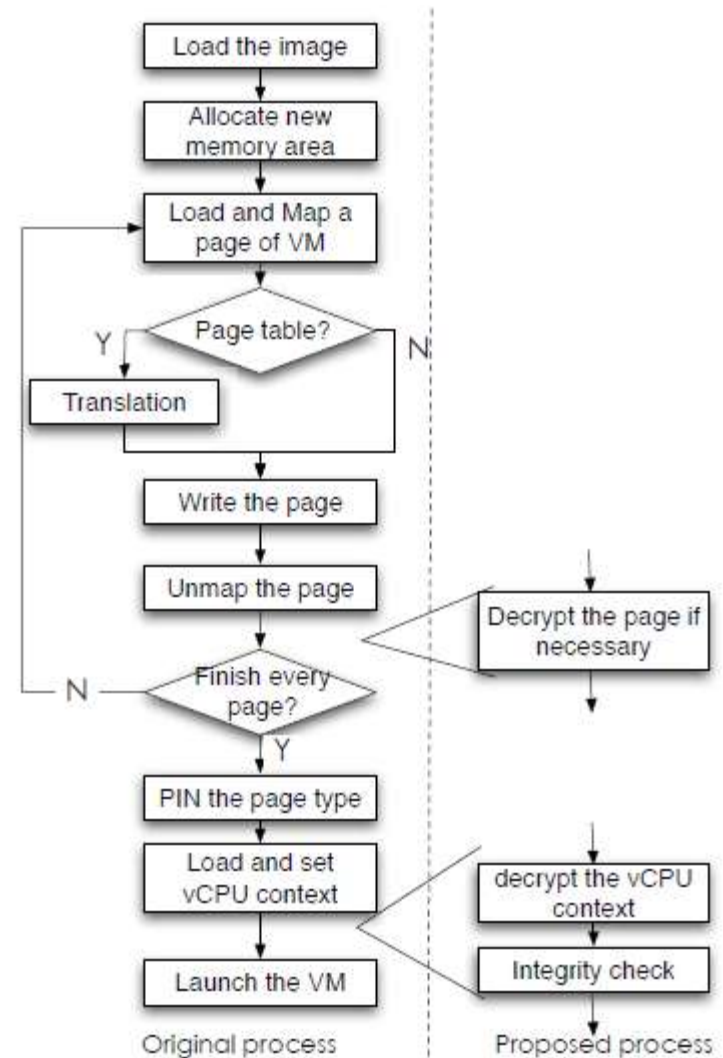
Load the image

Allocate new memory area

Load and Map a page of VM

Page table?

Y

N

Translation

Write the page

Unmap the page

Decrypt the page if necessary

N

Finish every page?

Y

PIN the page type

Load and set vCPU context

decrypt the vCPU context

Integrity check

Launch the VM

Original process

Proposed process